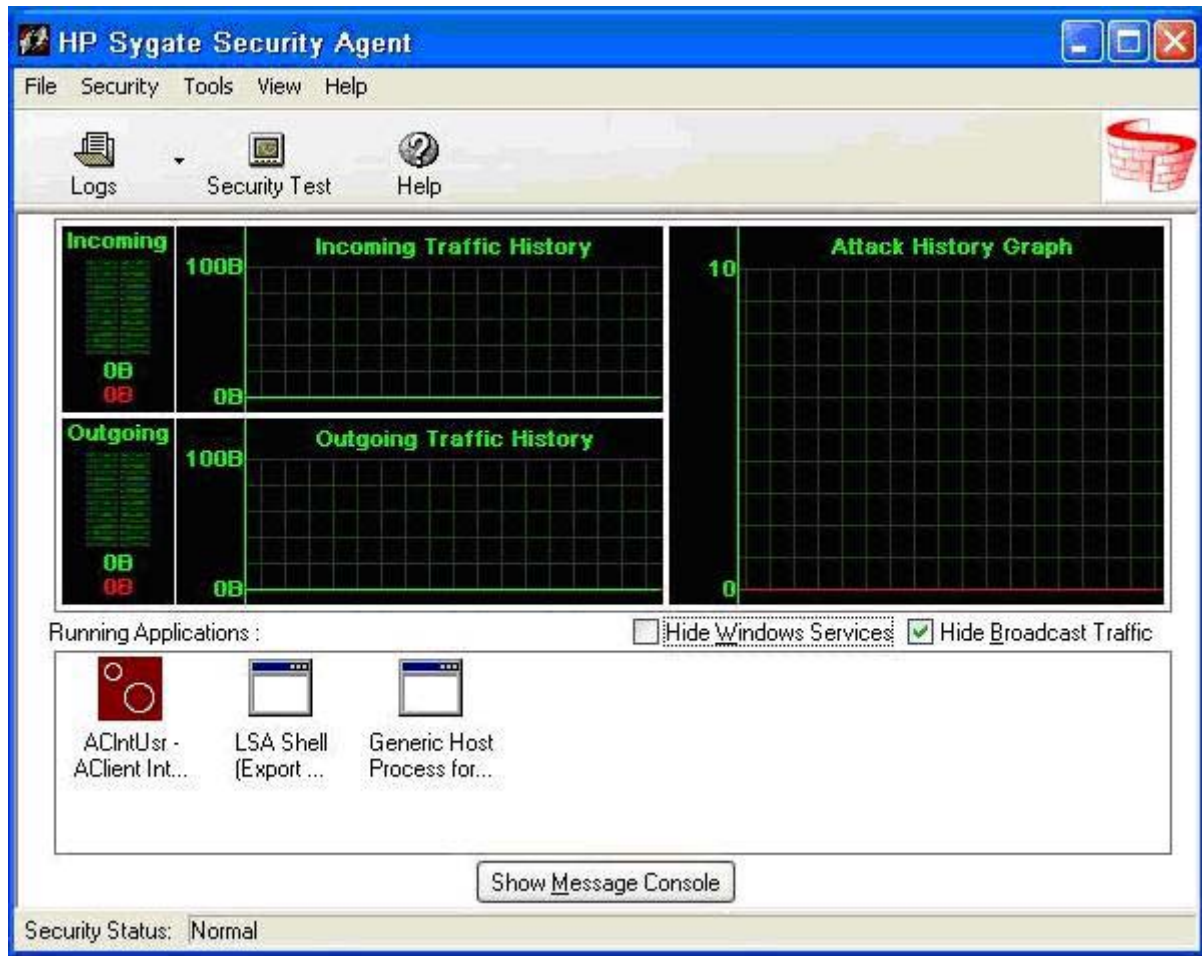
HP Sygate Security Agent

File Security Tools View Help

Logs Security Test Help

Incoming
0B
0B

Incoming Traffic History
100B
0B

Attack History Graph
10
0

Outgoing
0B
0B

Outgoing Traffic History
100B
0B

Running Applications :

Hide Windows Services
Hide Broadcast Traffic

AClntUsr - AClient Int...

LSA Shell (Export ...

Generic Host Process for...

Show Message Console

Security Status: Normal